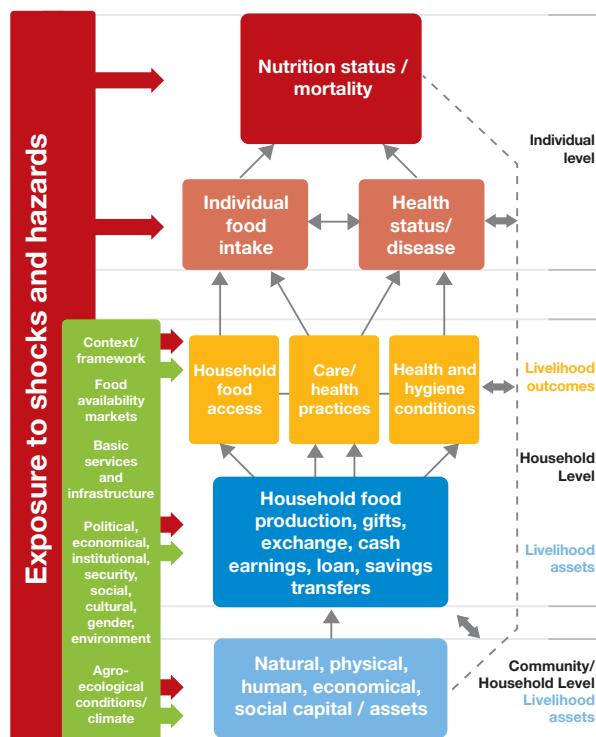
Exposure to shocks and hazards

Nutrition status / mortality

Individual level

Individual food intake

Health status/ disease

Context/ framework

Food availability markets

Basic services and infrastructure

Political, economical, institutional, security, social, cultural, gender, environment

Agro-ecological conditions/ climate

Household food access

Care/ health practices

Health and hygiene conditions

Livelihood outcomes

Household Level

Household food production, gifts, exchange, cash earnings, loan, savings transfers

Livelihood assets

Natural, physical, human, economical, social capital / assets

Community/ Household Level

Livelihood assets